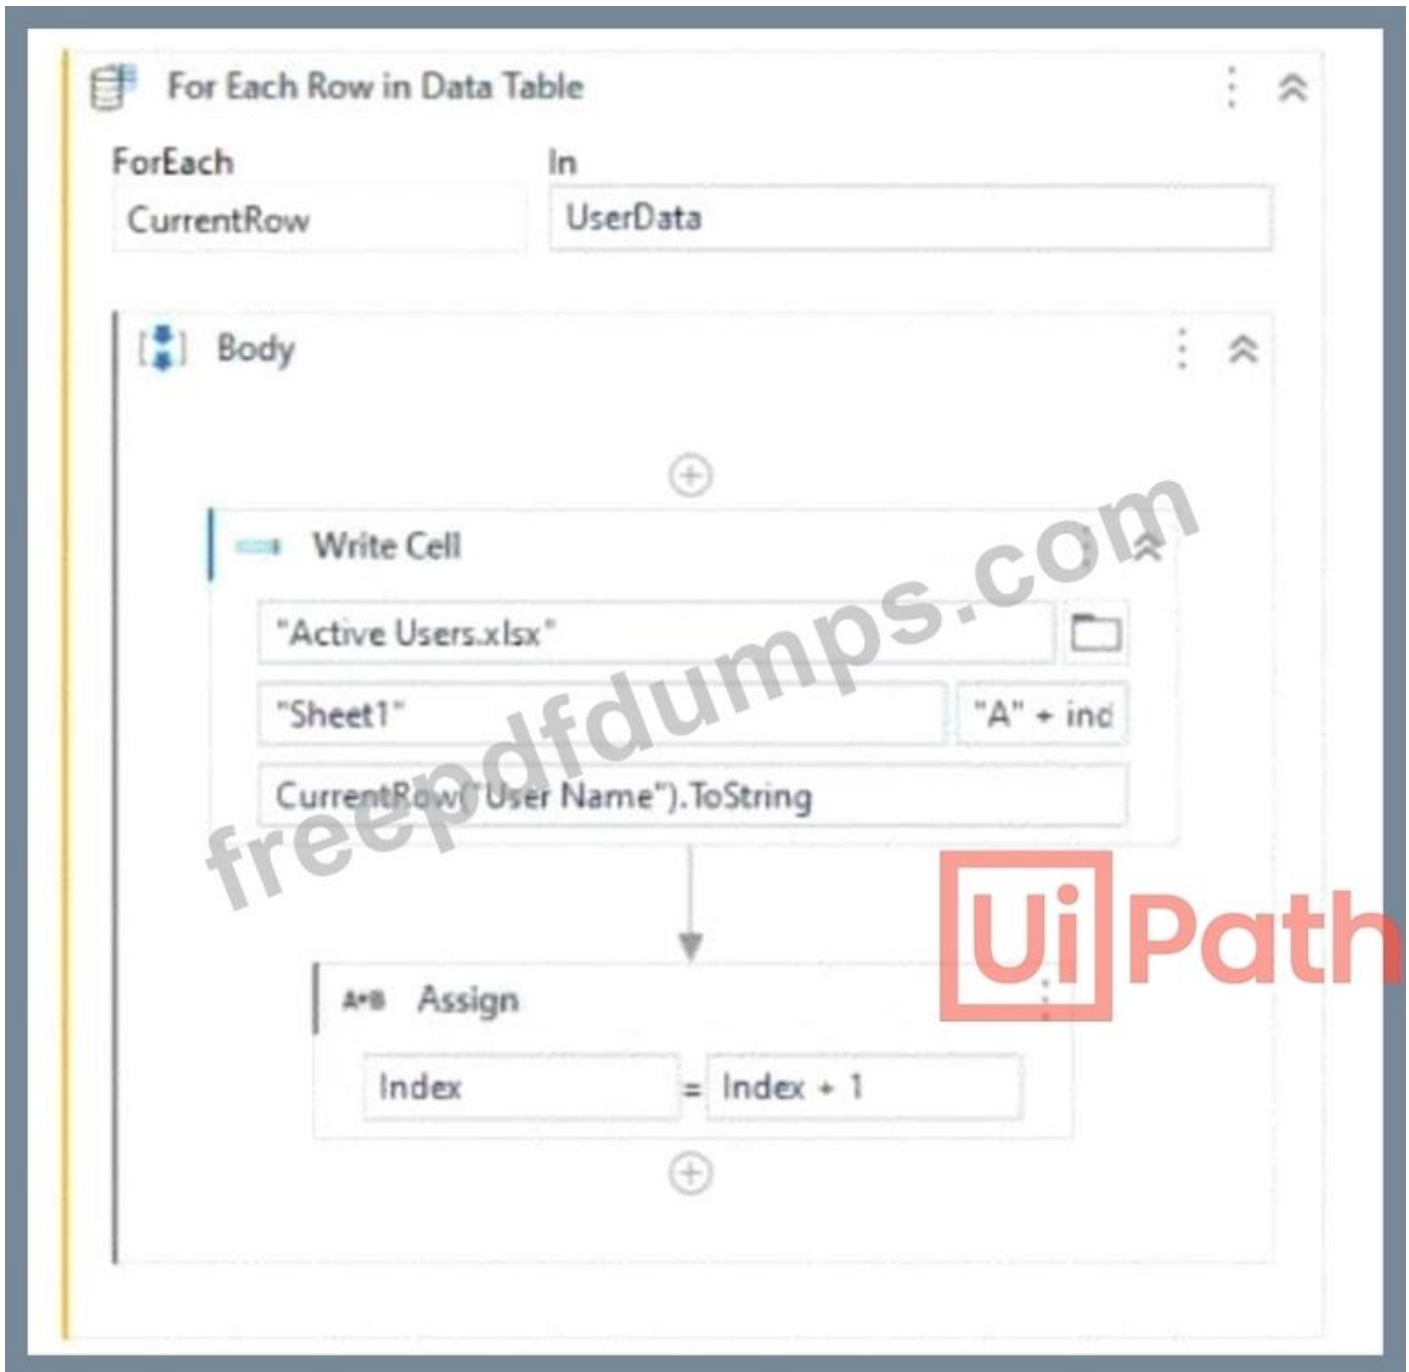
For Each Row in Data Table

ForEach
CurrentRow

In
UserData

Body

Write Cell

"Active Users.xlsx"

"Sheet1"

"A" + ind

CurrentRow("User Name").ToString

freepdfdumps.com

UiPath

A+B Assign

Index = Index + 1